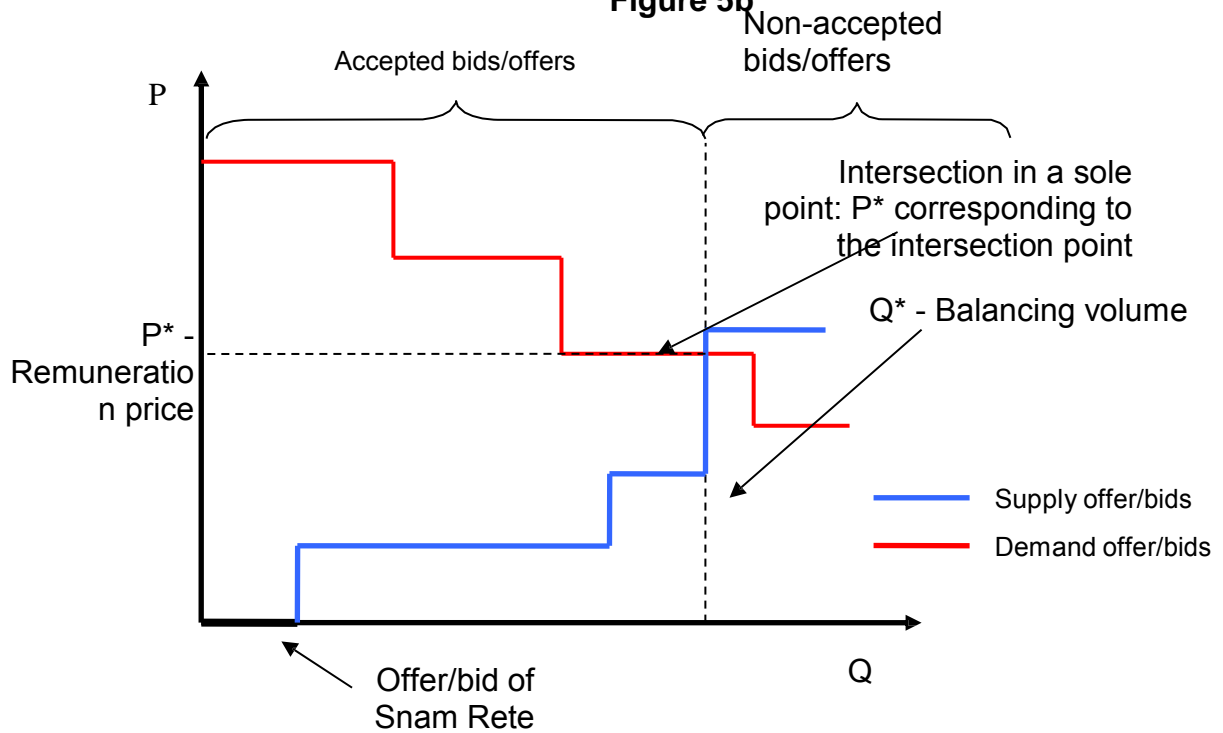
Figure 5b

Accepted bids/offers

Non-accepted bids/offers

P

Intersection in a sole point: P* corresponding to the intersection point

Q* - Balancing volume

P* - Remuneration price

Supply offer/bids

Demand offer/bids

Q

Offer/bid of Snam Rete